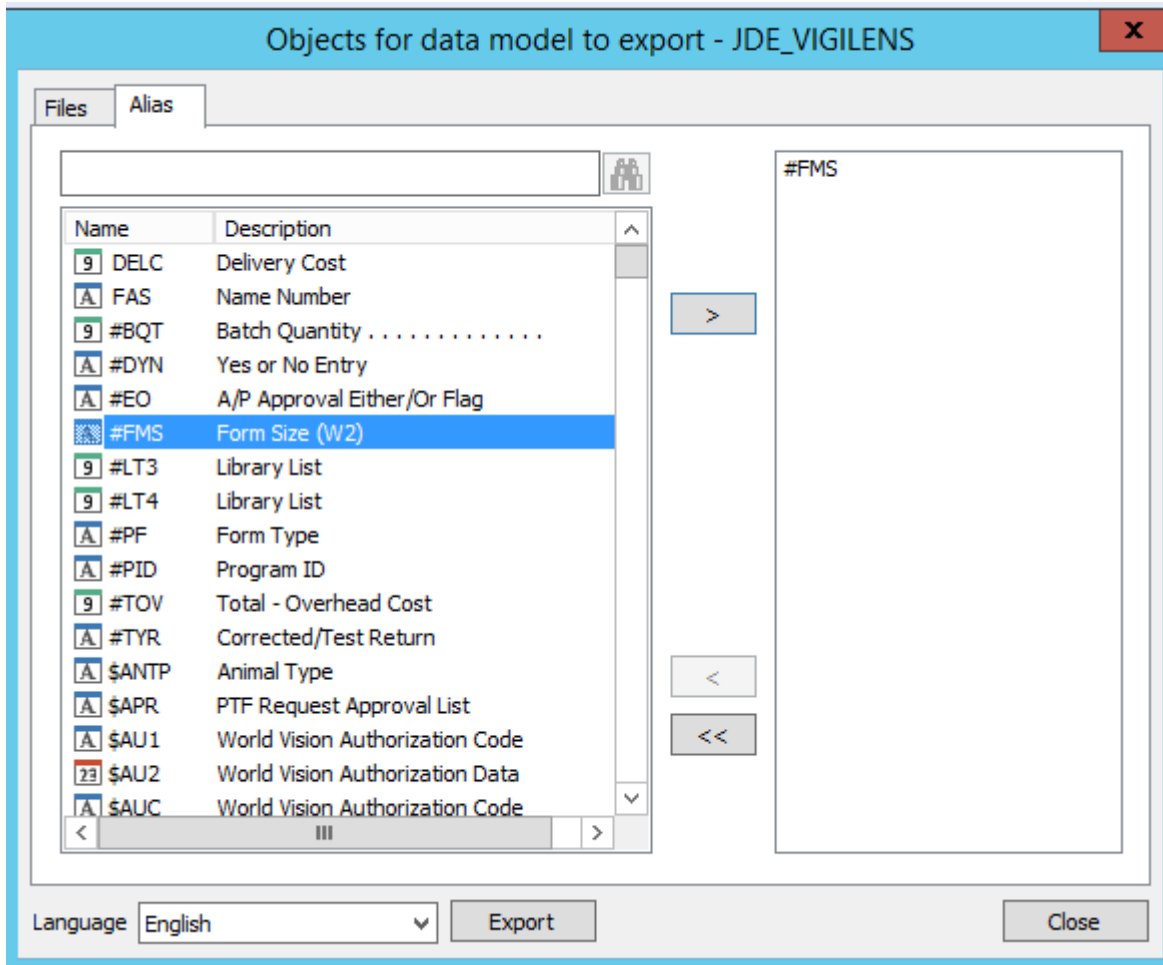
Objects for data model to export - JDE_VIGILENS

x

Files Alias

| Name | Description |
|---|---|
| DELC | Delivery Cost |
| FAS | Name Number |
| #BQT | Batch Quantity . . . . . . . . . . . . . |
| #DYN | Yes or No Entry |
| #EO | A/P Approval Either/Or Flag |
| #FMS | Form Size (W2) |
| #LT3 | Library List |
| #LT4 | Library List |
| #PF | Form Type |
| #PID | Program ID |
| #TOV | Total - Overhead Cost |
| #TYR | Corrected/Test Return |
| $ANTP | Animal Type |
| $APR | PTF Request Approval List |
| $AU1 | World Vision Authorization Code |
| $AU2 | World Vision Authorization Data |
| $AUC | World Vision Authorization Code |

>

<

<<

#FMS

Language English

Export

Close